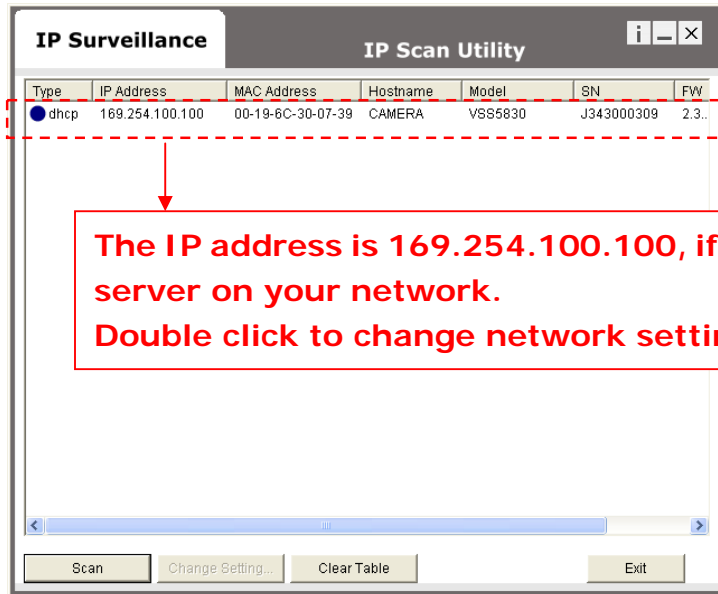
IP Surveillance

IP Scan Utility

i _ X

| Type | IP Address | MAC Address | Hostname | Model | SN | FW |
|---|---|---|---|---|---|---|
| dhcp | 169.254.100.100 | 00-19-6C-30-07-39 | CAMERA | VSS5830 | J343000309 | 2.3.. |

The IP address is 169.254.100.100, if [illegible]
server on your network.
Double click to change network setti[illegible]

Scan Change Setting... Clear Table Exit